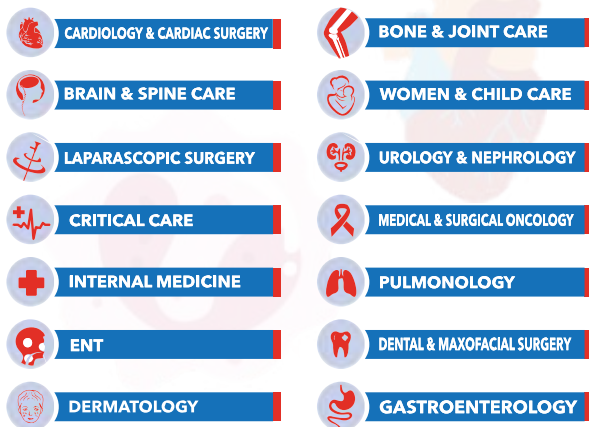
CARDIOLOGY & CARDIAC SURGERY

BRAIN & SPINE CARE

LAPARASCOPIC SURGERY

CRITICAL CARE

INTERNAL MEDICINE

ENT

DERMATOLOGY

BONE & JOINT CARE

WOMEN & CHILD CARE

UROLOGY & NEPHROLOGY

MEDICAL & SURGICAL ONCOLOGY

PULMONOLOGY

DENTAL & MAXOFACIAL SURGERY

GASTROENTEROLOGY